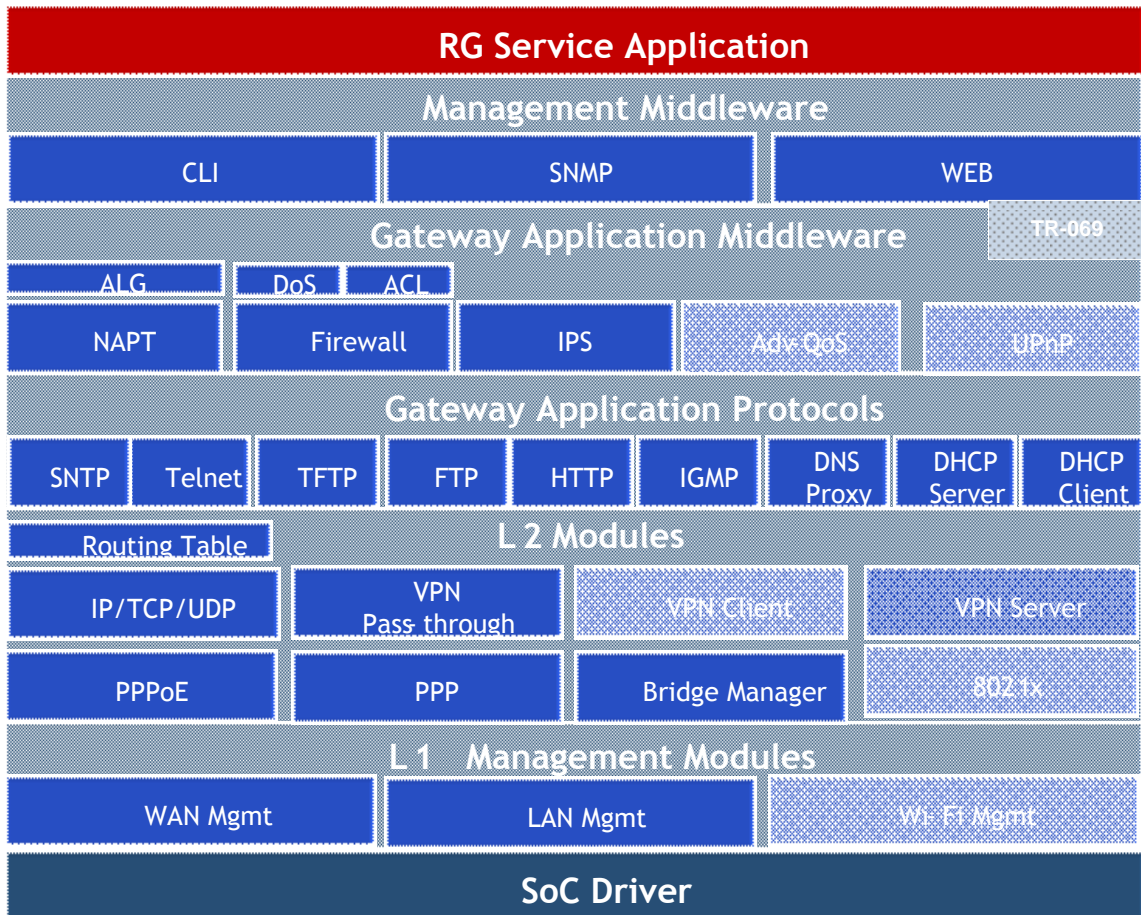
RG Service Application

Management Middleware

CLI

SNMP

WEB

TR-069

Gateway Application Middleware

ALG

DoS

ACL

NAPT

Firewall

IPS

Adv QoS

UPnP

Gateway Application Protocols

SNTP

Telnet

TFTP

FTP

HTTP

IGMP

DNS Proxy

DHCP Server

DHCP Client

Routing Table

L 2 Modules

IP/TCP/UDP

VPN Pass through

VPN Client

VPN Server

PPPoE

PPP

Bridge Manager

802.1x

L 1 Management Modules

WAN Mgmt

LAN Mgmt

Wi-Fi Mgmt

SoC Driver